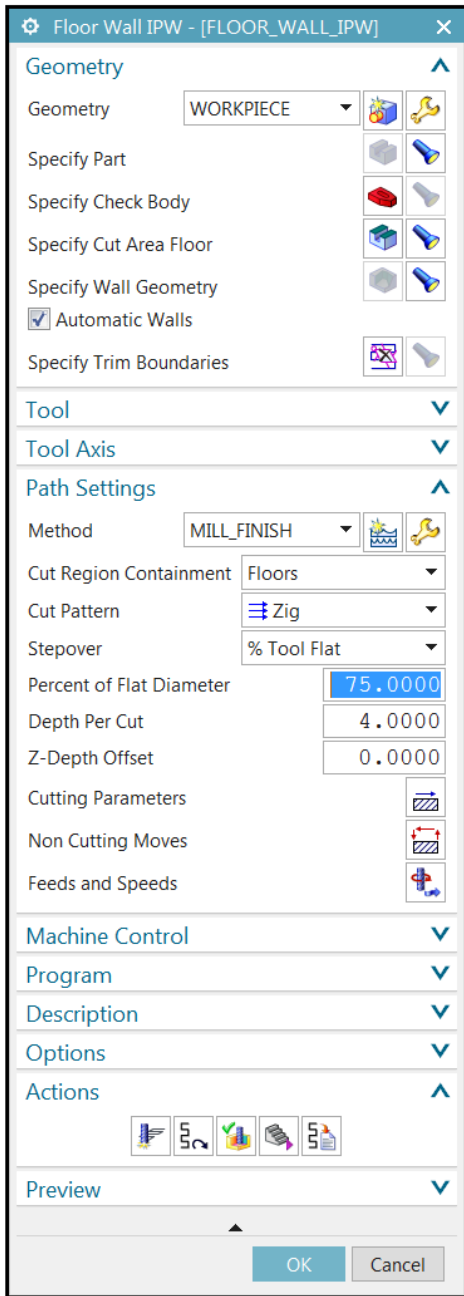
Floor Wall IPW - [FLOOR_WALL_IPW]

Geometry

Geometry WORKPIECE

Specify Part

Specify Check Body

Specify Cut Area Floor

Specify Wall Geometry

Automatic Walls

Specify Trim Boundaries

Tool

Tool Axis

Path Settings

Method MILL_FINISH

Cut Region Containment Floors

Cut Pattern Zig

Stepover % Tool Flat

Percent of Flat Diameter 75.0000

Depth Per Cut 4.0000

Z-Depth Offset 0.0000

Cutting Parameters

Non Cutting Moves

Feeds and Speeds

Machine Control

Program

Description

Options

Actions

Preview

OK Cancel